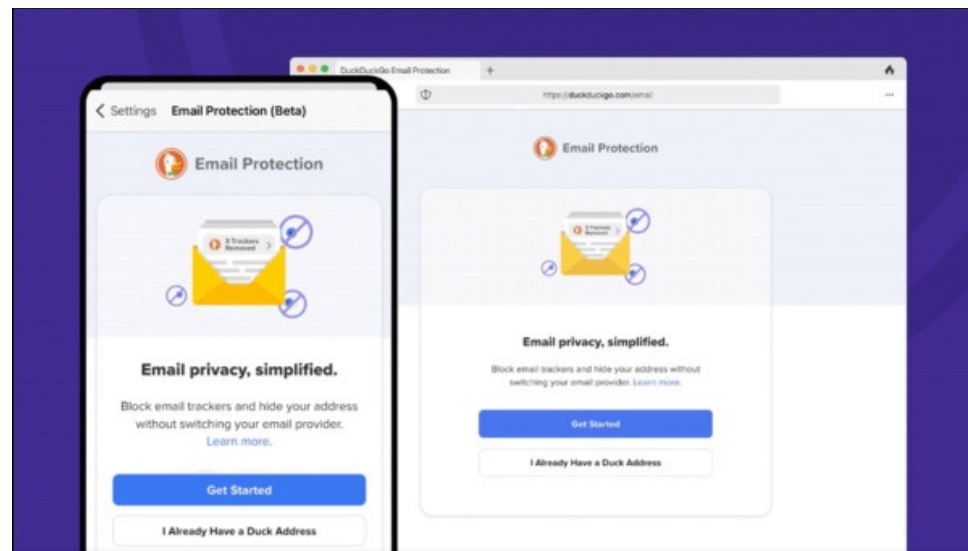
< Settings Email Protection (Beta)

Email Protection

3 Trackers Removed

Email privacy, simplified.

Block email trackers and hide your address without switching your email provider. Learn more.

Get Started

I Already Have a Duck Address

DuckDuckGo Email Protection

https://duckduckgo.com/email

Email Protection

3 Trackers Removed

Email privacy, simplified.

Block email trackers and hide your address without switching your email provider. Learn more.

Get Started

I Already Have a Duck Address